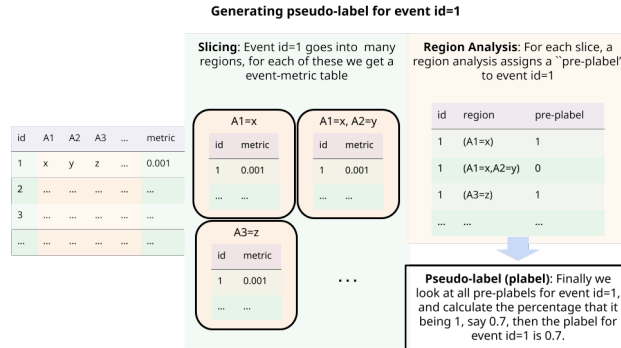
Generating pseudo-label for event id=1

| id | A1 | A2 | A3 | ... | metric |
|---|---|---|---|---|---|
| 1 | x | y | z | ... | 0.001 |
| 2 | ... | ... | ... | ... | ... |
| 3 | ... | ... | ... | ... | ... |
| ... | ... | ... | ... | ... | ... |

Slicing: Event id=1 goes into many regions, for each of these we get a event-metric table

A1=x

| id | metric |
|---|---|
| 1 | 0.001 |
| ... | |

A1=x, A2=y

| id | metric |
|---|---|
| 1 | 0.001 |
| ... | ... |

A3=z

| id | metric |
|---|---|
| 1 | 0.001 |
| ... | ... |

...

Region Analysis: For each slice, a region analysis assigns a ``pre-plabel' to event id=1

| id | region | pre-plabel |
|---|---|---|
| 1 | (A1=x) | 1 |
| 1 | (A1=x,A2=y) | 0 |
| 1 | (A3=z) | 1 |
| ... | ... | ... |

Pseudo-label (plabel): Finally we look at all pre-plabels for event id=1, and calculate the percentage that it being 1, say 0.7, then the plabel for event id=1 is 0.7.